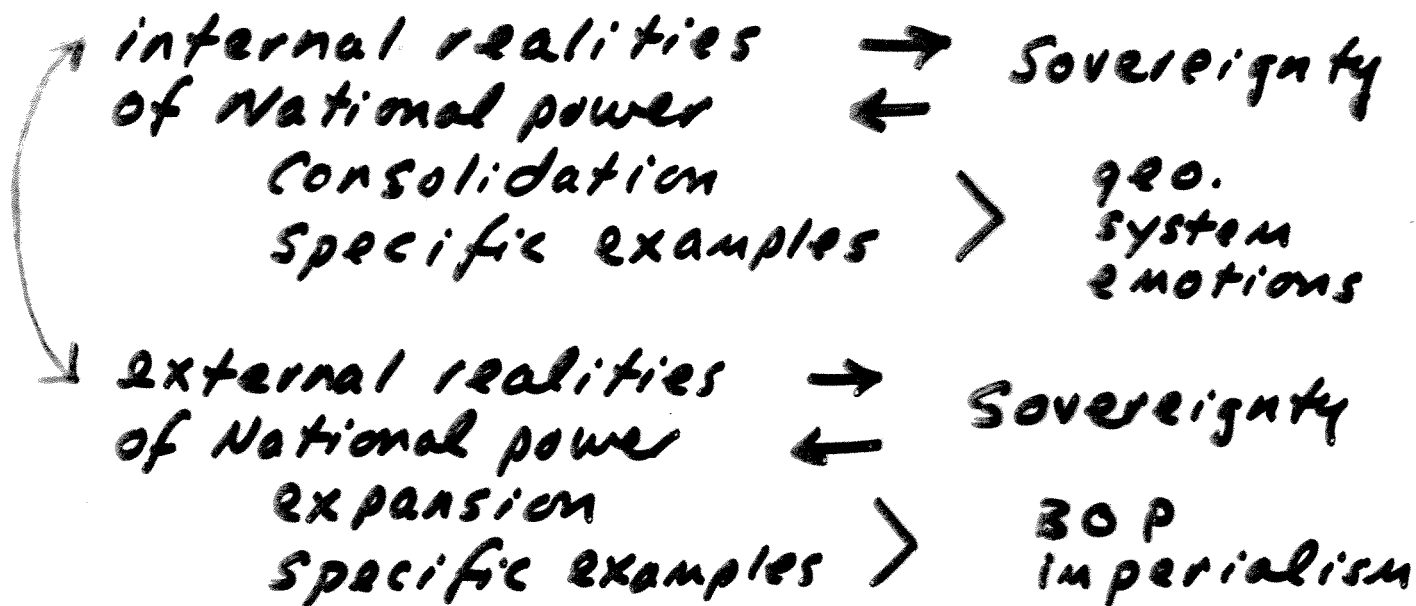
internal realities of National power → ← Sovereignty

Consolidation
Specific examples > geo. system emotions

external realities of National power → ← Sovereignty

expansion
Specific examples > BOP imperialism